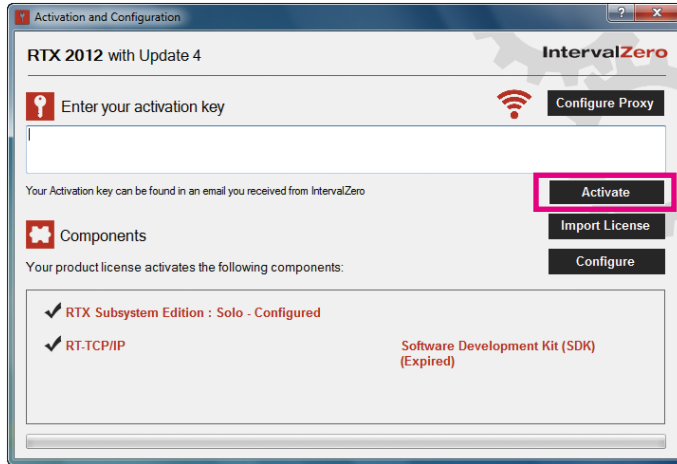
Activation and Configuration

?

X

RTX 2012 with Update 4

IntervalZero

Enter your activation key

Configure Proxy

Your Activation key can be found in an email you received from IntervalZero

Activate

Import License

Components

Your product license activates the following components:

Configure

RTX Subsystem Edition : Solo - Configured

RT-TCP/IP

Software Development Kit (SDK) (Expired)